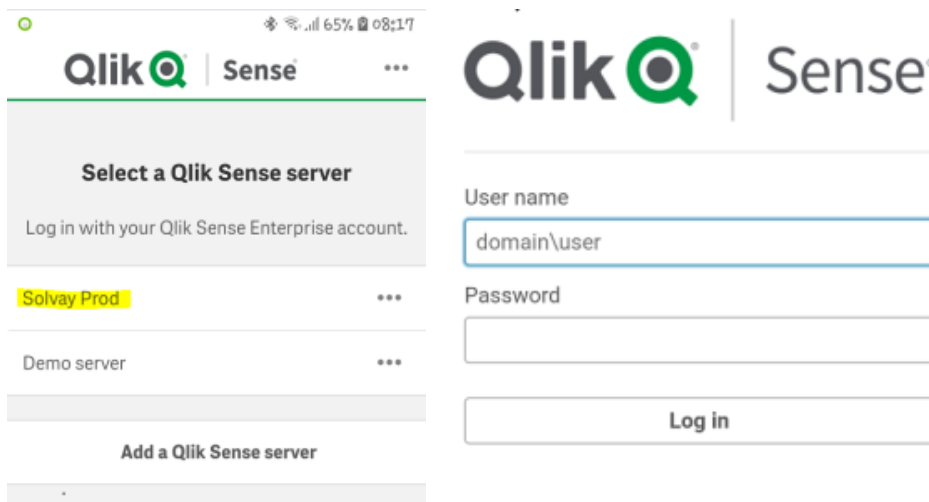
65% 08:17

Qlik Sense ···

Select a Qlik Sense server

Log in with your Qlik Sense Enterprise account.

Solvay Prod ···

Demo server ···

Add a Qlik Sense server

Qlik Sense

User name

domain\user

Password

Log in